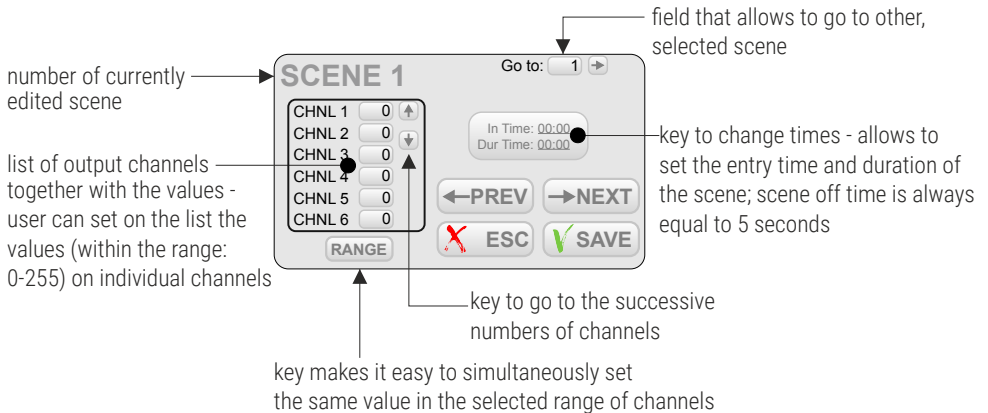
field that allows to go to other, selected scene

number of currently edited scene

SCENE 1

Go to: 1

CHNL 1 0
CHNL 2 0
CHNL 3 0
CHNL 4 0
CHNL 5 0
CHNL 6 0

RANGE

In Time: 00:00
Dur Time: 00:00

key to change times - allows to set the entry time and duration of the scene; scene off time is always equal to 5 seconds

list of output channels together with the values - user can set on the list the values (within the range: 0-255) on individual channels

PREV
NEXT
ESC
SAVE

key to go to the successive numbers of channels

key makes it easy to simultaneously set the same value in the selected range of channels